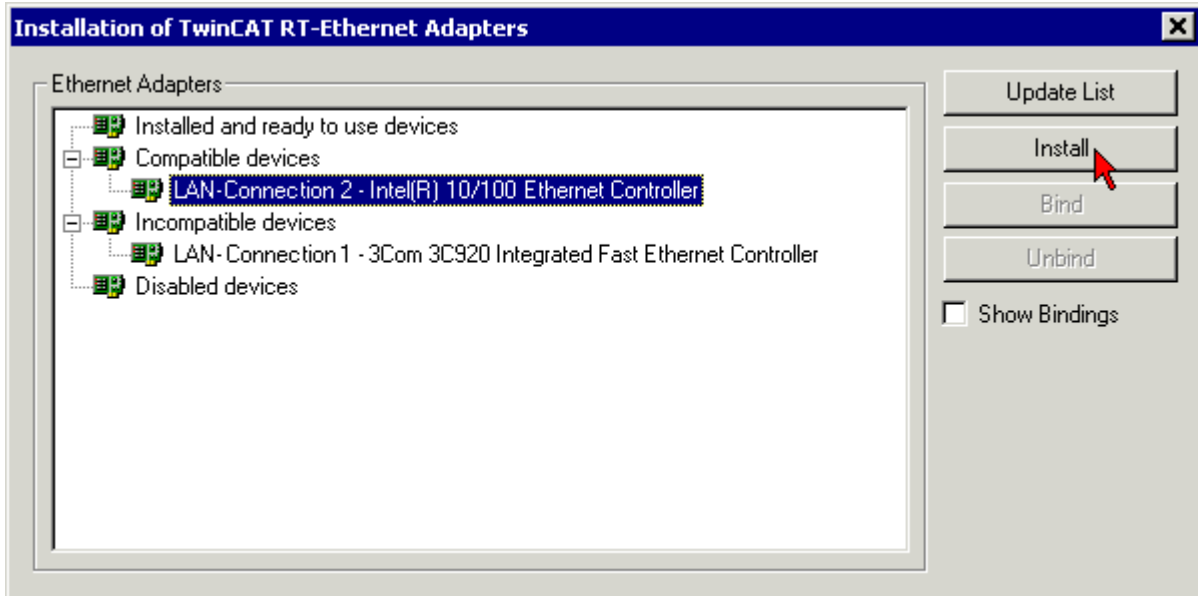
Installation of TwinCAT RT-Ethernet Adapters

Ethernet Adapters

Installed and ready to use devices
Compatible devices
LAN-Connection 2 - Intel(R) 10/100 Ethernet Controller
Incompatible devices
LAN-Connection 1 - 3Com 3C920 Integrated Fast Ethernet Controller
Disabled devices

Update List
Install
Bind
Unbind
Show Bindings